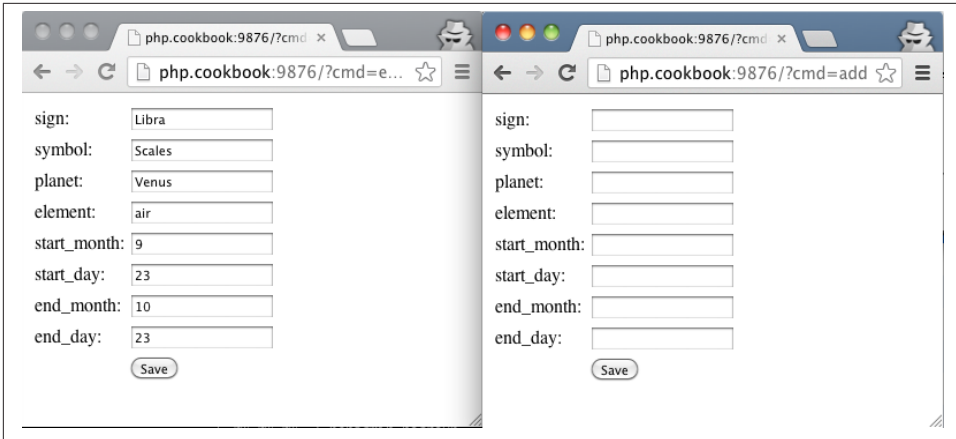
php.cookbook:9876/?cmd ×

php.cookbook:9876/?cmd=e...

sign: Libra
symbol: Scales
planet: Venus
element: air
start_month: 9
start_day: 23
end_month: 10
end_day: 23
Save

php.cookbook:9876/?cmd ×

php.cookbook:9876/?cmd=add

sign:
symbol:
planet:
element:
start_month:
start_day:
end_month:
end_day:
Save